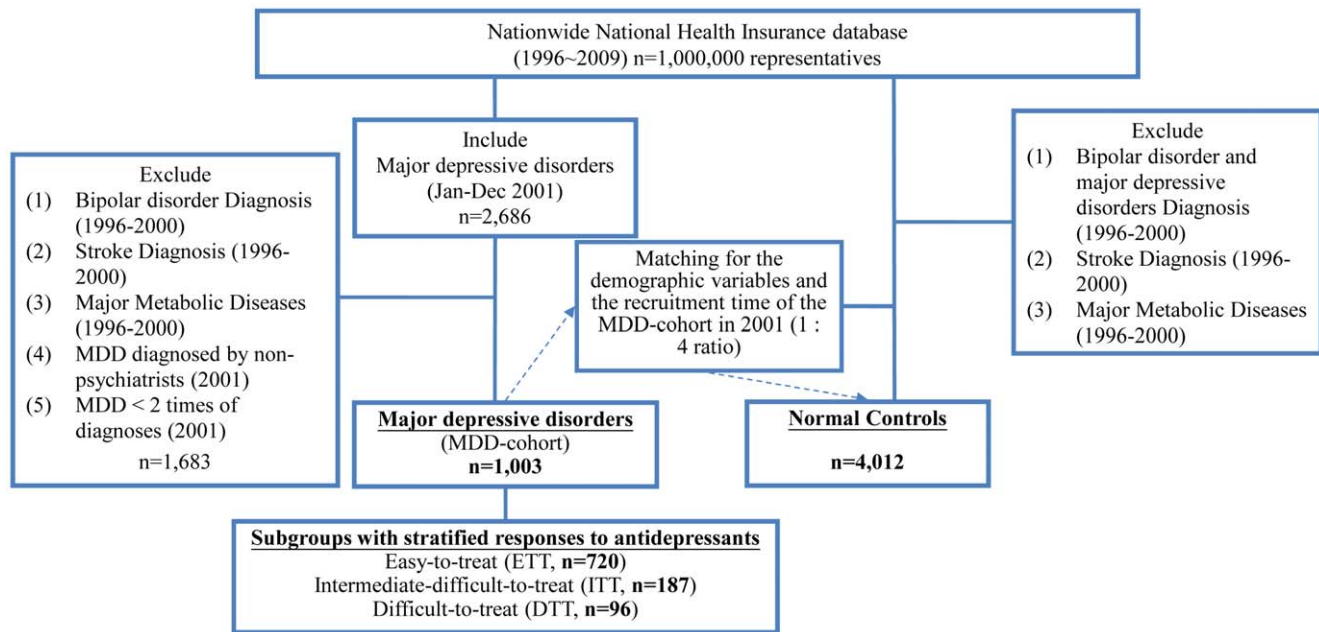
Nationwide National Health Insurance database (1996~2009) n=1,000,000 representatives

Include
Major depressive disorders (Jan-Dec 2001)
n=2,686

Exclude
(1) Bipolar disorder Diagnosis (1996-2000)
(2) Stroke Diagnosis (1996-2000)
(3) Major Metabolic Diseases (1996-2000)
(4) MDD diagnosed by non-psychiatrists (2001)
(5) MDD < 2 times of diagnoses (2001)
n=1,683

Matching for the demographic variables and the recruitment time of the MDD-cohort in 2001 (1 : 4 ratio)

Exclude
(1) Bipolar disorder and major depressive disorders Diagnosis (1996-2000)
(2) Stroke Diagnosis (1996-2000)
(3) Major Metabolic Diseases (1996-2000)

Major depressive disorders
(MDD-cohort)
n=1,003

Normal Controls
n=4,012

Subgroups with stratified responses to antidepressants
Easy-to-treat (ETT, n=720)
Intermediate-difficult-to-treat (ITT, n=187)
Difficult-to-treat (DTT, n=96)